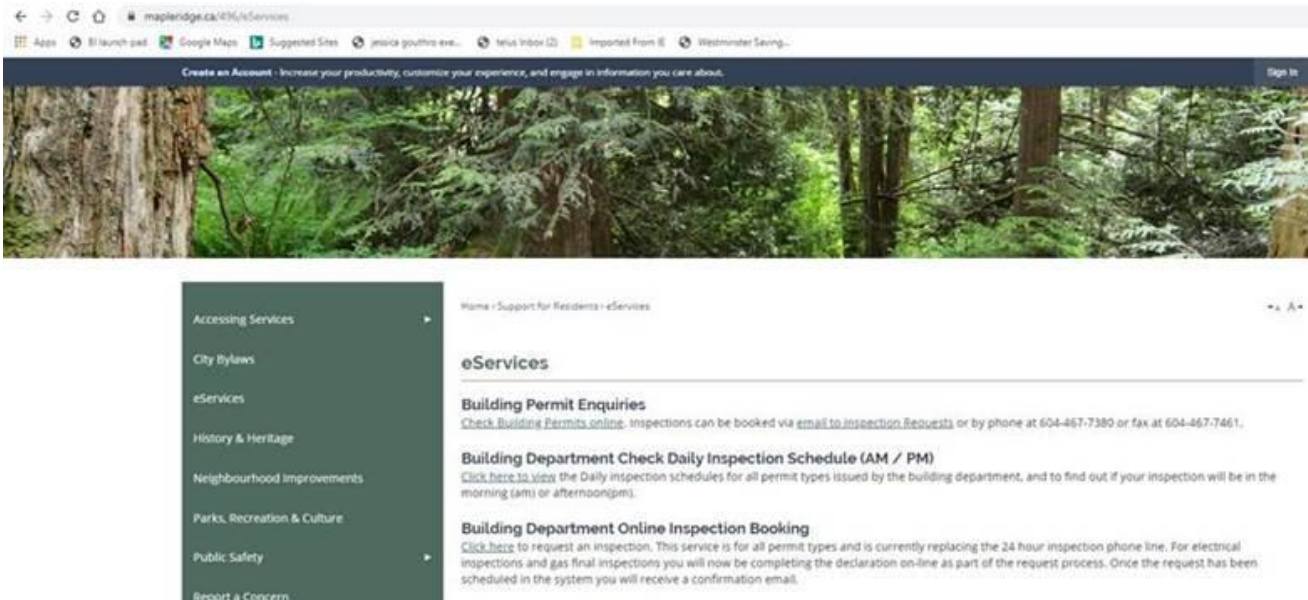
mapleridge.ca/496/eServices

Apps  BI launch pad  Google Maps  Suggested Sites  jessica gouthro exe...  telus Inbox (2)  Imported From IE  Westminster Saving...

Create an Account - Increase your productivity, customize your experience, and engage in information you care about.

Sign In

Accessing Services

City Bylaws

eServices

History & Heritage

Neighbourhood Improvements

Parks, Recreation & Culture

Public Safety

Report a Concern

Home › Support for Residents › eServices

A A

eServices

Building Permit Enquiries
Check Building Permits online. Inspections can be booked via email to Inspection Requests or by phone at 604-467-7380 or fax at 604-467-7461.

Building Department Check Daily Inspection Schedule (AM / PM)
Click here to view the Daily inspection schedules for all permit types issued by the building department, and to find out if your inspection will be in the morning (am) or afternoon(pm).

Building Department Online Inspection Booking
Click here to request an inspection. This service is for all permit types and is currently replacing the 24 hour inspection phone line. For electrical inspections and gas final inspections you will now be completing the declaration on-line as part of the request process. Once the request has been scheduled in the system you will receive a confirmation email.